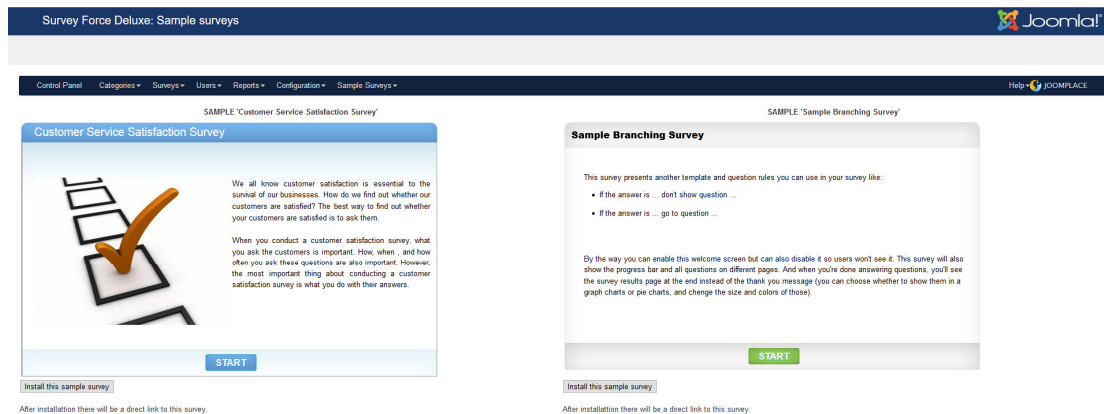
Survey Force Deluxe: Sample surveys

Joomla!

Control Panel Categories ▾ Surveys ▾ Users ▾ Reports ▾ Configuration ▾ Sample Surveys ▾

Help ▾ JOOMPLACE

SAMPLE 'Customer Service Satisfaction Survey'

Customer Service Satisfaction Survey

We all know customer satisfaction is essential to the survival of our businesses. How do we find out whether our customers are satisfied? The best way to find out whether your customers are satisfied is to ask them.

When you conduct a customer satisfaction survey, what you ask the customers is important. How, when , and how often you ask these questions are also important. However, the most important thing about conducting a customer satisfaction survey is what you do with their answers.

START

Install this sample survey

After installation there will be a direct link to this survey.

SAMPLE 'Sample Branching Survey'

Sample Branching Survey

This survey presents another template and question rules you can use in your survey like:

• If the answer is ... don't show question ...

• If the answer is ... go to question ...

By the way you can enable this welcome screen but can also disable it so users won't see it. This survey will also show the progress bar and all questions on different pages. And when you're done answering questions, you'll see the survey results page at the end instead of the thank you message (you can choose whether to show them in a graph charts or pie charts, and chenge the size and colors of those).

START

Install this sample survey

After installation there will be a direct link to this survey.